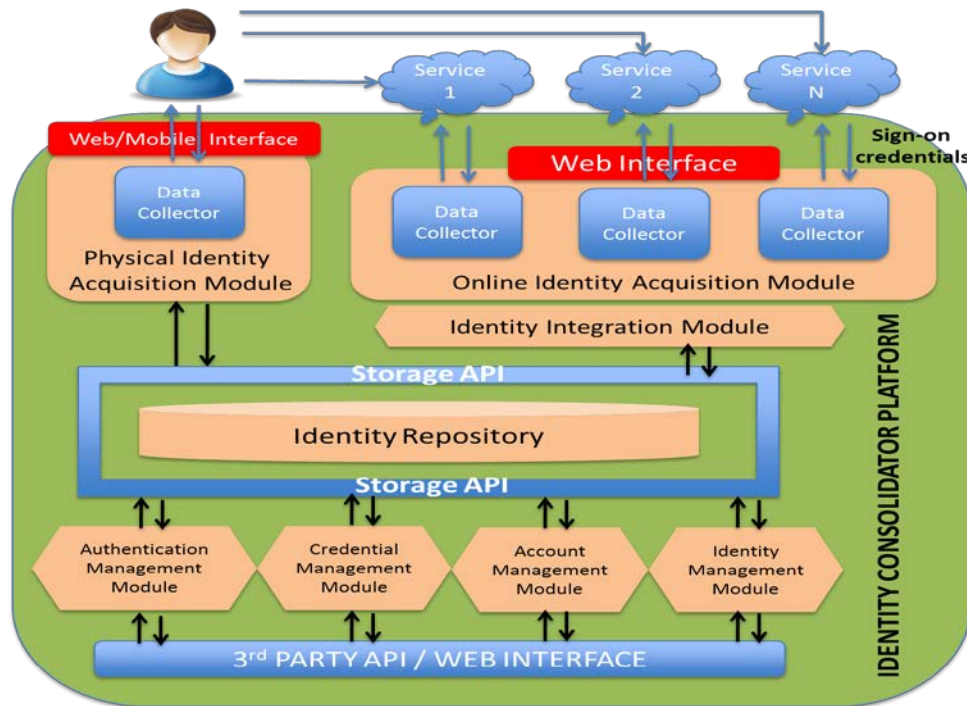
Service 1

Service 2

Service N

Web/Mobile Interface

Sign-on credentials

Web Interface

Data Collector

Physical Identity Acquisition Module

Data Collector

Data Collector

Data Collector

Online Identity Acquisition Module

Identity Integration Module

Storage API

Identity Repository

Storage API

IDENTITY CONSOLIDATOR PLATFORM

Authentication Management Module

Credential Management Module

Account Management Module

Identity Management Module

3$^{rd}$ PARTY API / WEB INTERFACE